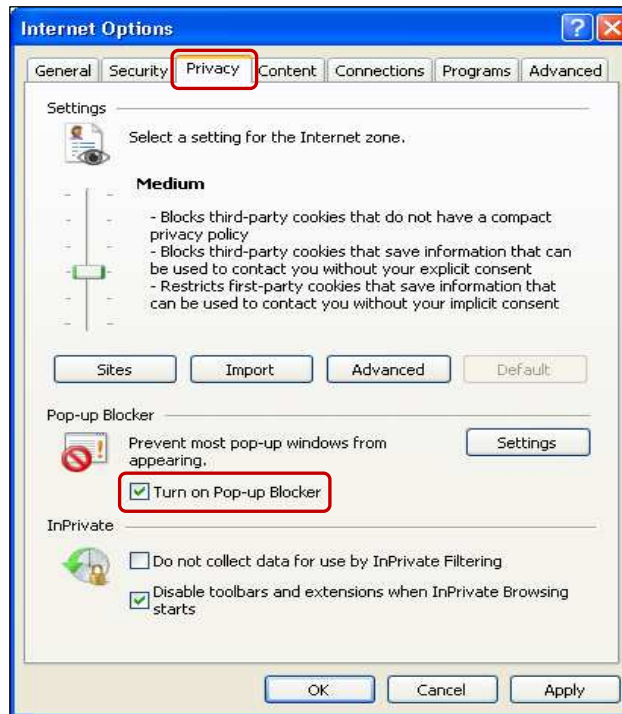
Internet Options

General | Security | Privacy | Content | Connections | Programs | Advanced

Settings

Select a setting for the Internet zone.

Medium

- Blocks third-party cookies that do not have a compact privacy policy
- Blocks third-party cookies that save information that can be used to contact you without your explicit consent
- Restricts first-party cookies that save information that can be used to contact you without your implicit consent

Sites | Import | Advanced | Default

Pop-up Blocker

Prevent most pop-up windows from appearing.

Settings

☑ Turn on Pop-up Blocker

InPrivate

☐ Do not collect data for use by InPrivate Filtering

☑ Disable toolbars and extensions when InPrivate Browsing starts

OK | Cancel | Apply